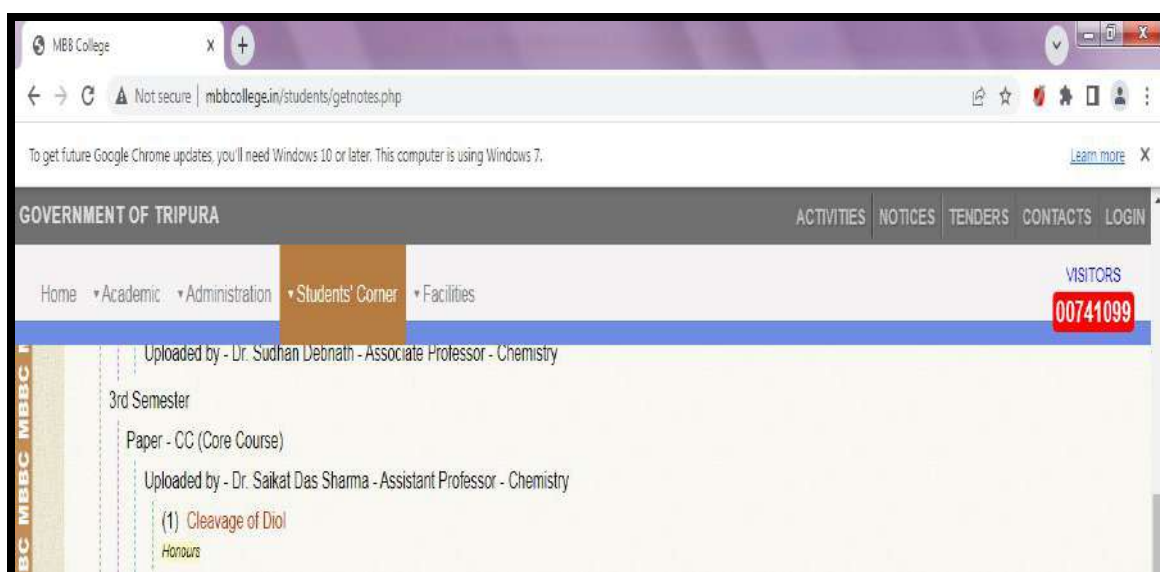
MBB College

Not secure | mbbcollege.in/students/getnotes.php

To get future Google Chrome updates, you'll need Windows 10 or later. This computer is using Windows 7.

Learn more X

GOVERNMENT OF TRIPURA

ACTIVITIES NOTICES TENDERS CONTACTS LOGIN

Home ▾Academic ▾Administration ▾Students' Corner ▾Facilities

VISITORS
00741099

MBBC MBBC MBBC

Uploaded by - Dr. Sudhan Debnath - Associate Professor - Chemistry

3rd Semester

Paper - CC (Core Course)

Uploaded by - Dr. Saikat Das Sharma - Assistant Professor - Chemistry

(1) Cleavage of Diol

Honours